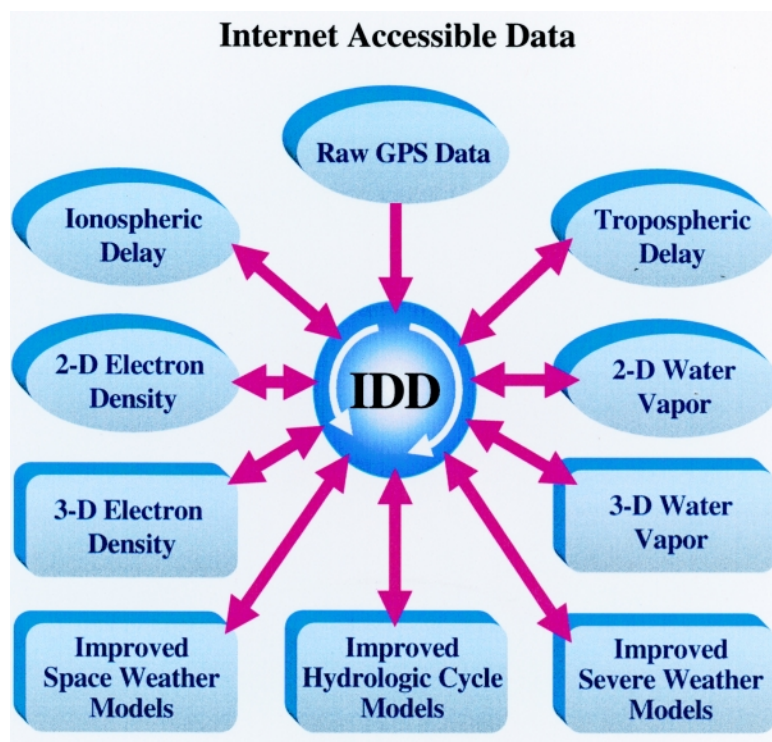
Internet Accessible Data

Raw GPS Data

Ionospheric Delay

Tropospheric Delay

2-D Electron Density

IDD

2-D Water Vapor

3-D Electron Density

3-D Water Vapor

Improved Space Weather Models

Improved Hydrologic Cycle Models

Improved Severe Weather Models